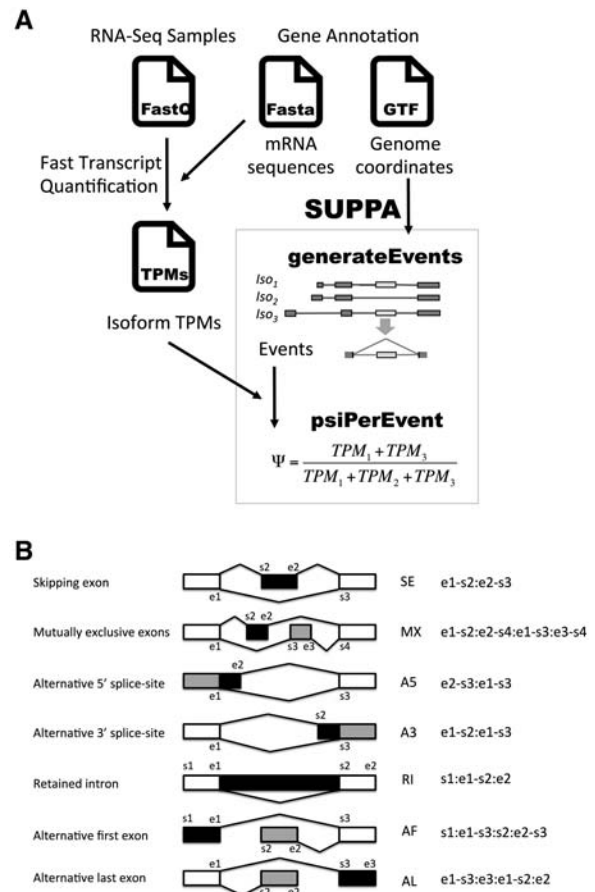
A

RNA-Seq Samples

Gene Annotation

FastQ

Fasta

GTF

mRNA sequences

Genome coordinates

Fast Transcript Quantification

SUPPA

TPMs

generateEvents

$Iso_1$

$Iso_2$

$Iso_3$

Isoform TPMs

Events

psiPerEvent

$\Psi = \frac{TPM_1 + TPM_3}{TPM_1 + TPM_2 + TPM_3}$

B

Skipping exon | s2 e2 e1 s3 | SE | e1-s2:e2-s3

Mutually exclusive exons | s2 e2 e1 s3 e3 s4 | MX | e1-s2:e2-s4:e1-s3:e3-s4

Alternative 5' splice-site | e2 e1 s3 | A5 | e2-s3:e1-s3

Alternative 3' splice-site | s2 e1 s3 | A3 | e1-s2:e1-s3

Retained intron | s1 e1 s2 e2 | RI | s1:e1-s2:e2

Alternative first exon | s1 e1 s3 s2 e2 | AF | s1:e1-s3:s2:e2-s3

Alternative last exon | e1 s3 e3 s2 e2 | AL | e1-s3:e3:e1-s2:e2